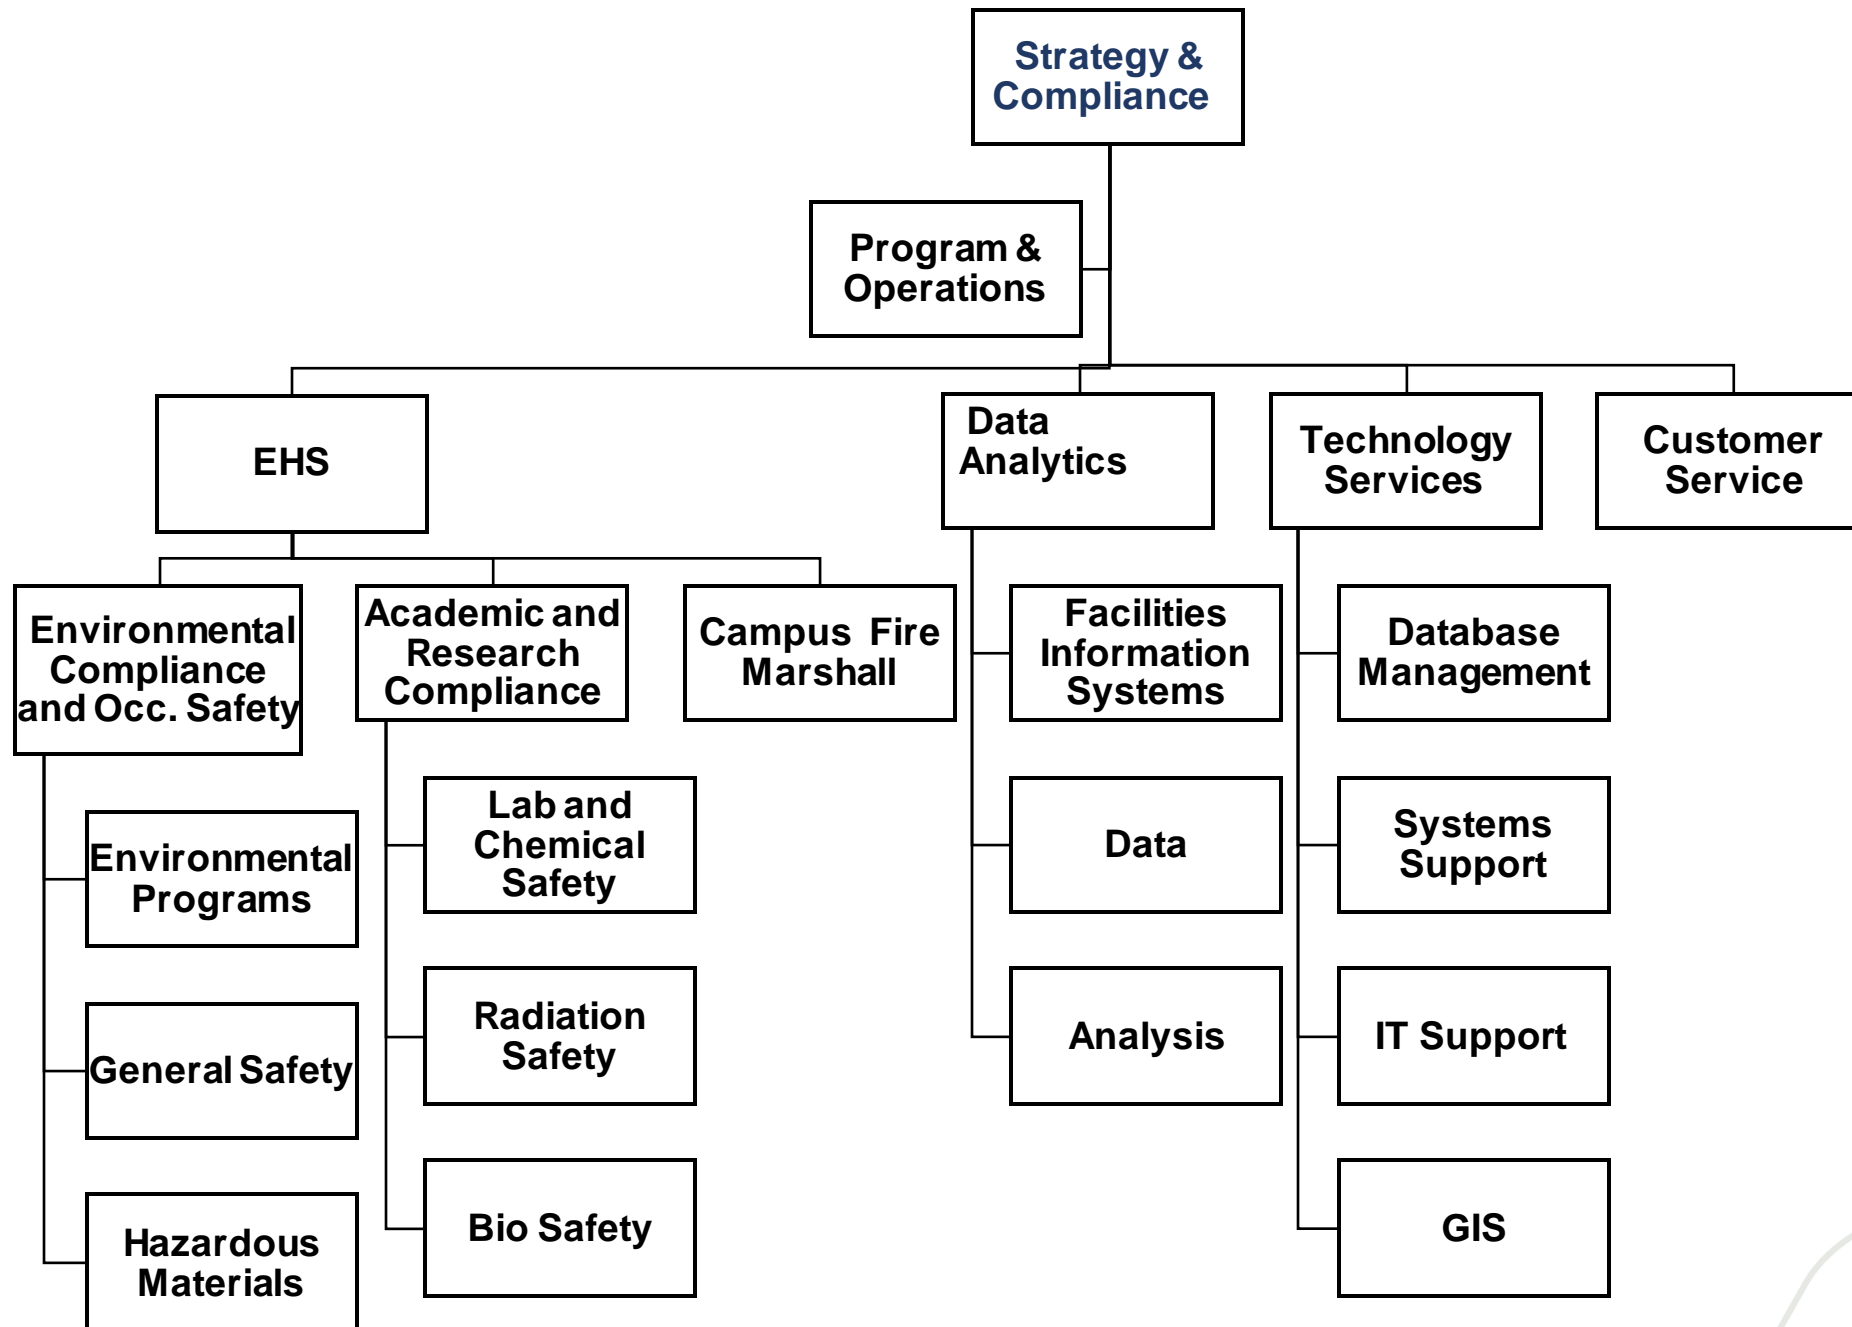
Strategy & Compliance

Program & Operations

EHS

Data Analytics

Technology Services

Customer Service

Environmental Compliance and Occ. Safety

Academic and Research Compliance

Campus Fire Marshall

Facilities Information Systems

Database Management

Environmental Programs

Lab and Chemical Safety

Data

Systems Support

General Safety

Radiation Safety

Analysis

IT Support

Hazardous Materials

Bio Safety

GIS